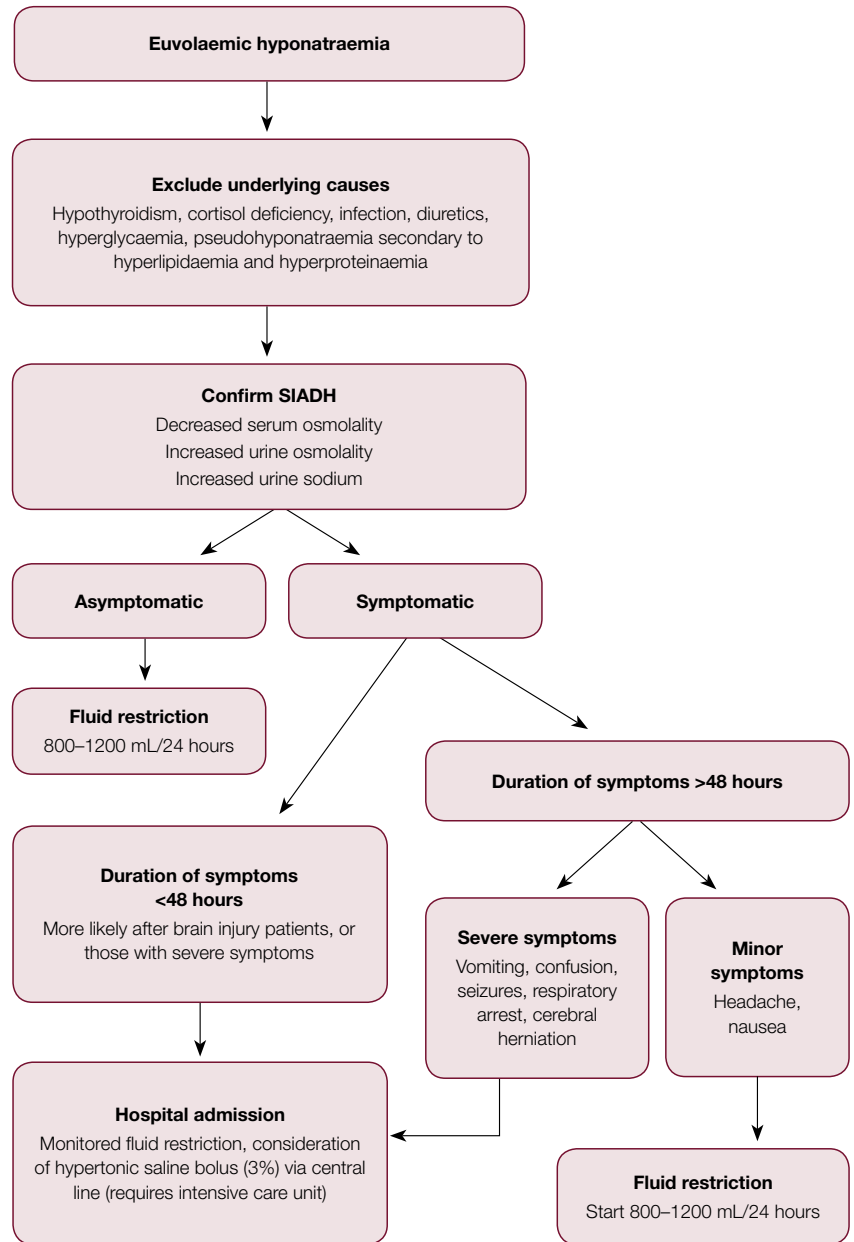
Euvolaemic hyponatraemia

Exclude underlying causes
Hypothyroidism, cortisol deficiency, infection, diuretics, hyperglycaemia, pseudohyponatraemia secondary to hyperlipidaemia and hyperproteinaemia

Confirm SIADH
Decreased serum osmolality
Increased urine osmolality
Increased urine sodium

Asymptomatic

Symptomatic

Fluid restriction
800–1200 mL/24 hours

Duration of symptoms >48 hours

Duration of symptoms <48 hours
More likely after brain injury patients, or those with severe symptoms

Severe symptoms
Vomiting, confusion, seizures, respiratory arrest, cerebral herniation

Minor symptoms
Headache, nausea

Hospital admission
Monitored fluid restriction, consideration of hypertonic saline bolus (3%) via central line (requires intensive care unit)

Fluid restriction
Start 800–1200 mL/24 hours